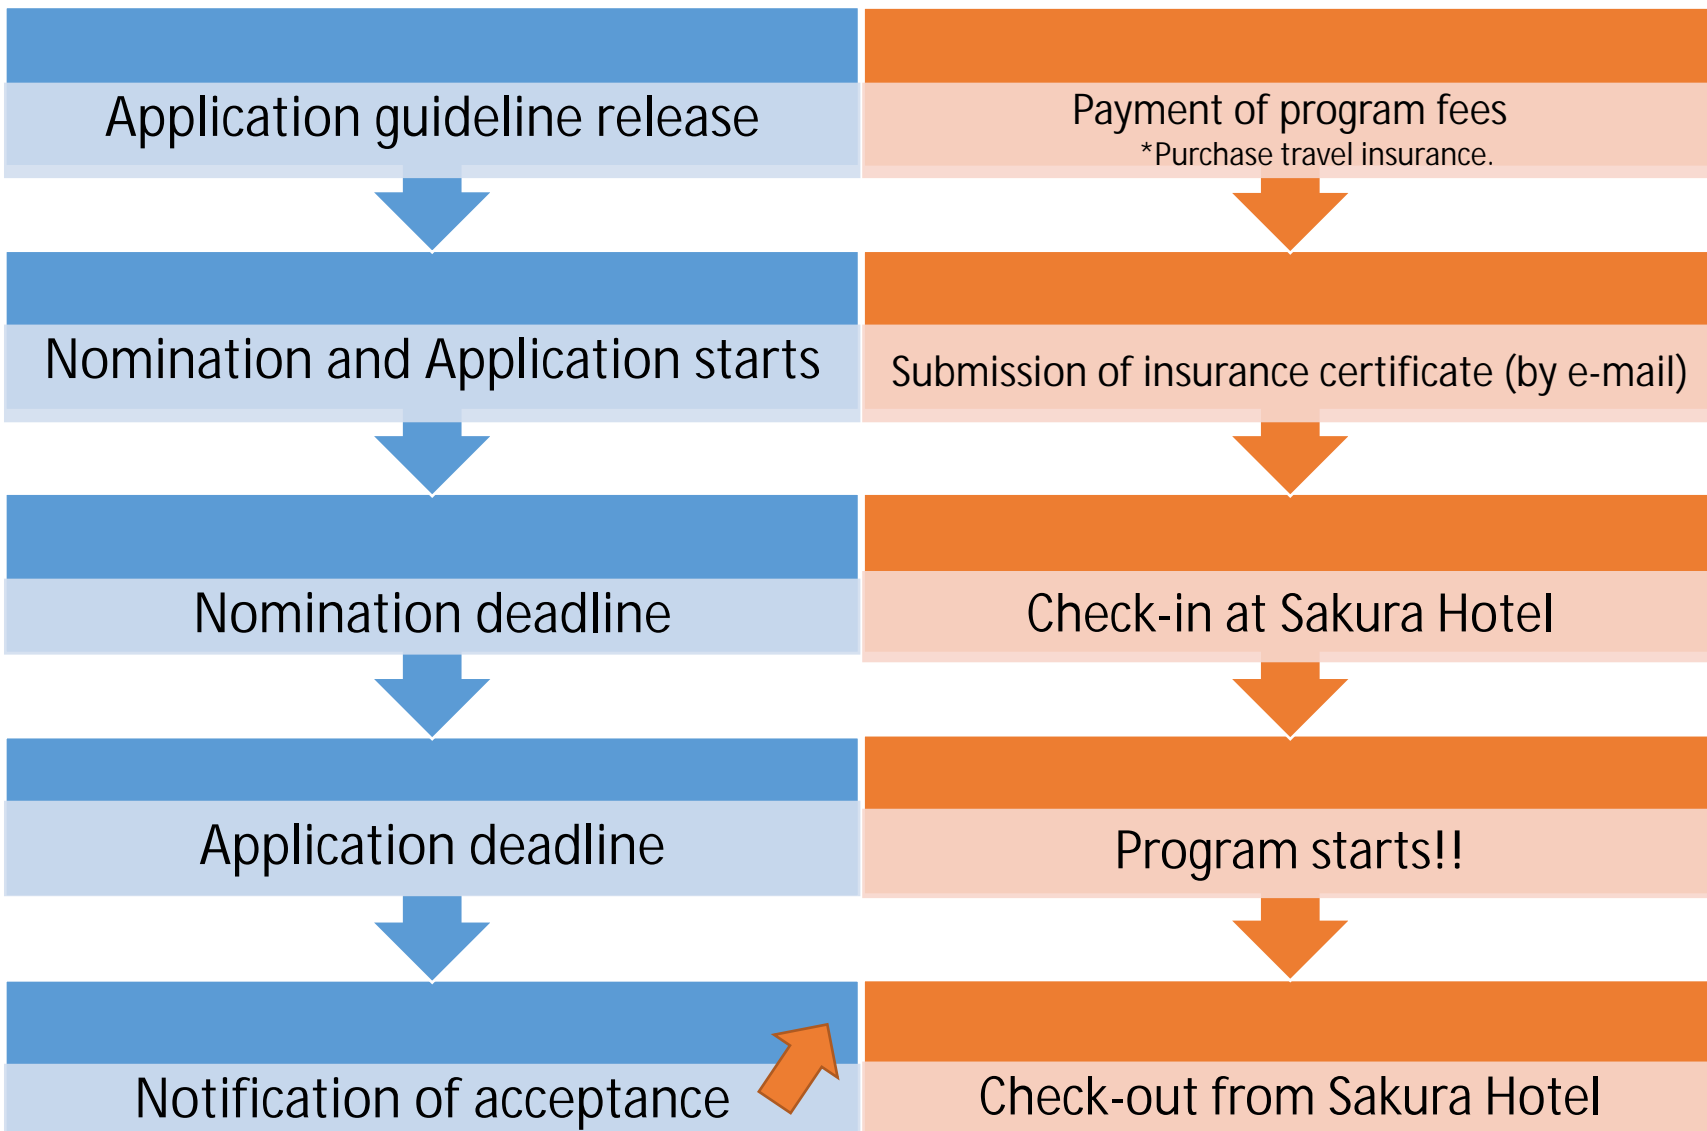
Application guideline release

Nomination and Application starts

Nomination deadline

Application deadline

Notification of acceptance

Payment of program fees
*Purchase travel insurance.

Submission of insurance certificate (by e-mail)

Check-in at Sakura Hotel

Program starts!!

Check-out from Sakura Hotel